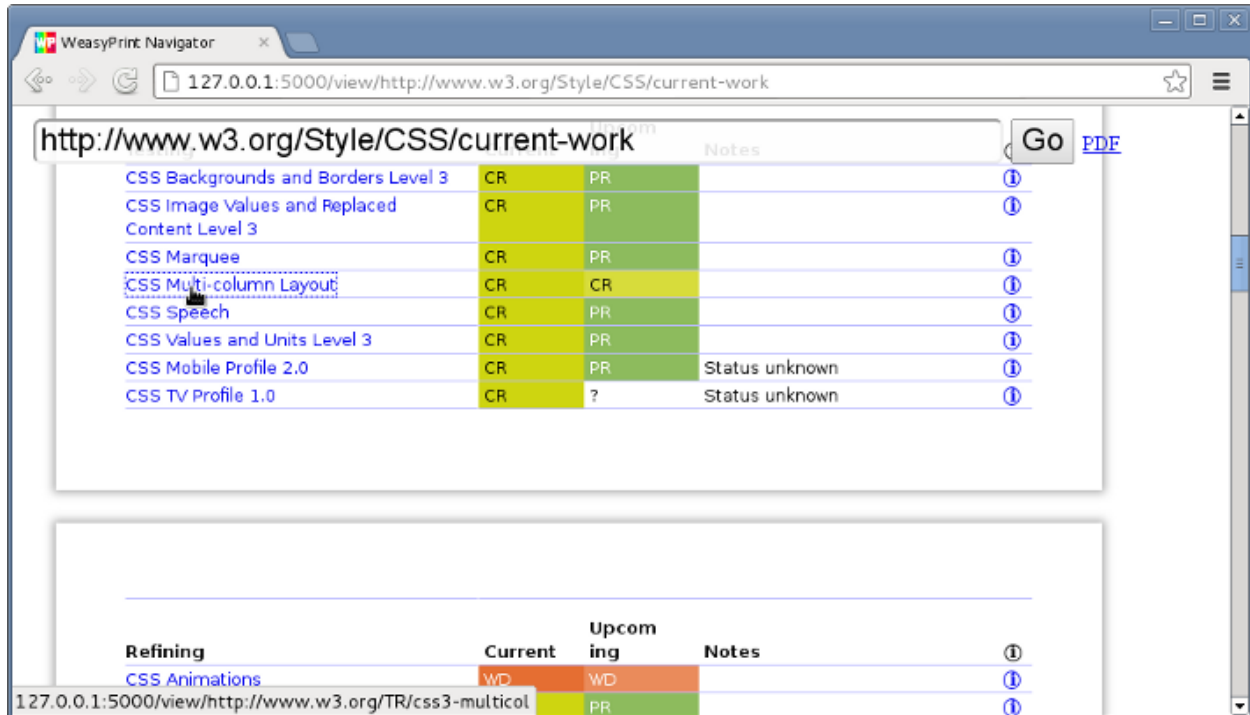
WeasyPrint Navigator

127.0.0.1:5000/view/http://www.w3.org/Style/CSS/current-work

http://www.w3.org/Style/CSS/current-work Go PDF

| Testing | Current | Upcoming | Notes | ⓘ |
|---|---|---|---|---|
| CSS Backgrounds and Borders Level 3 | CR | PR | | ⓘ |
| CSS Image Values and Replaced Content Level 3 | CR | PR | | ⓘ |
| CSS Marquee | CR | PR | | ⓘ |
| CSS Multi-column Layout | CR | CR | | ⓘ |
| CSS Speech | CR | PR | | ⓘ |
| CSS Values and Units Level 3 | CR | PR | | ⓘ |
| CSS Mobile Profile 2.0 | CR | PR | Status unknown | ⓘ |
| CSS TV Profile 1.0 | CR | ? | Status unknown | ⓘ |

| Refining | Current | Upcoming | Notes | ⓘ |
|---|---|---|---|---|
| CSS Animations | WD | WD | | ⓘ |
| | | PR | | ⓘ |

127.0.0.1:5000/view/http://www.w3.org/TR/css3-multicol